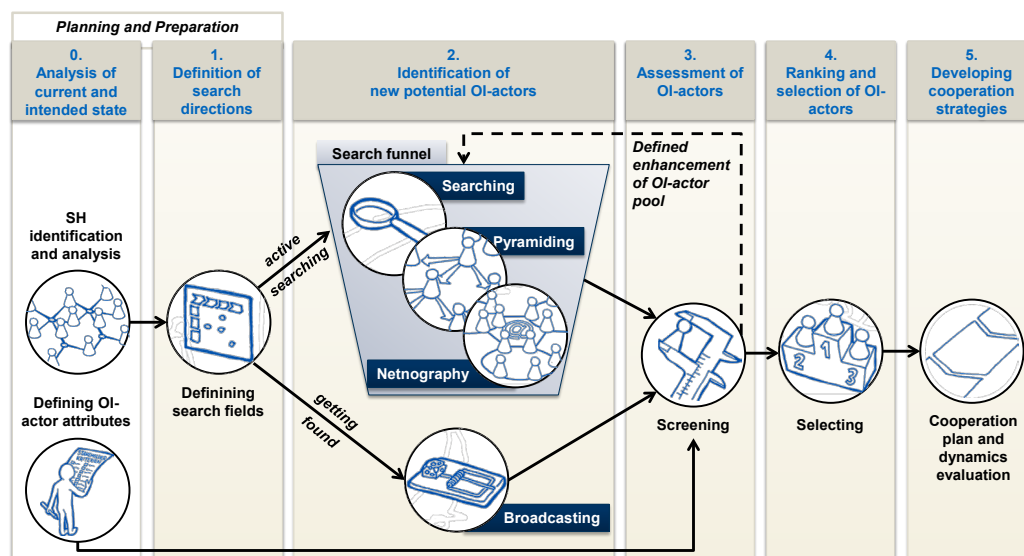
Planning and Preparation

0. Analysis of current and intended state

1. Definition of search directions

2. Identification of new potential OI-actors

3. Assessment of OI-actors

4. Ranking and selection of OI-actors

5. Developing cooperation strategies

SH identification and analysis

Defining OI-actor attributes

Defining search fields

active searching

getting found

Search funnel

Searching

Pyramiding

Netnography

Broadcasting

Defined enhancement of OI-actor pool

Screening

Selecting

Cooperation plan and dynamics evaluation